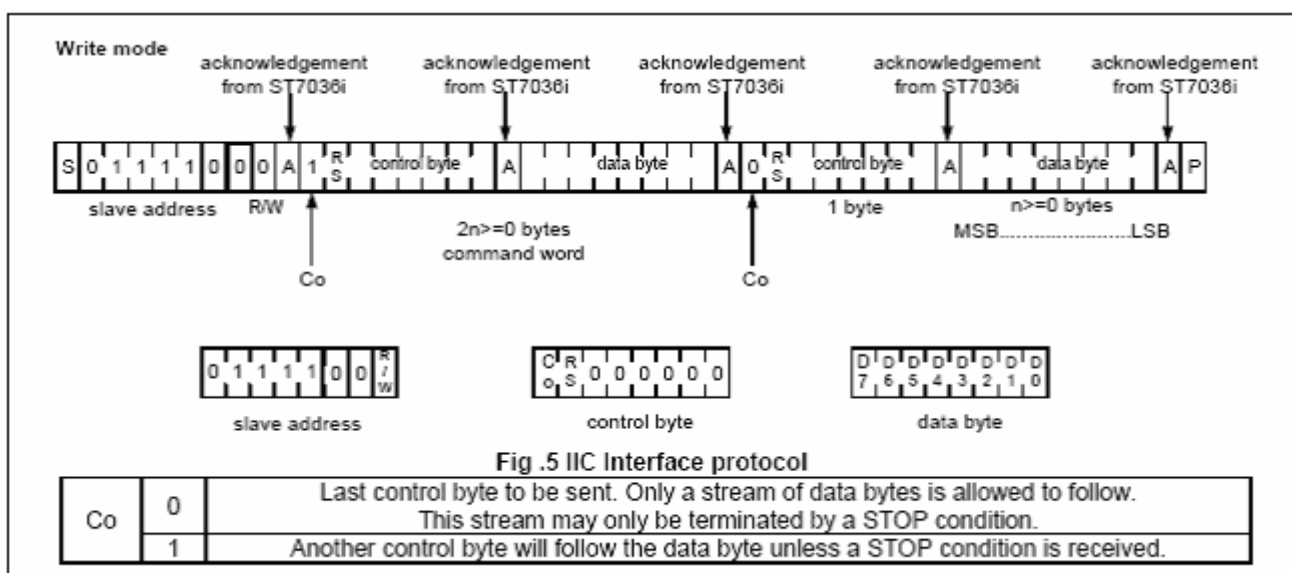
Write mode

acknowledgement from ST7036i

acknowledgement from ST7036i

acknowledgement from ST7036i

acknowledgement from ST7036i

acknowledgement from ST7036i

S 0 1 1 1 1 0 0 0 A 1 RS control byte A data byte A 0 RS control byte A data byte A P

slave address

R/W

2n>=0 bytes command word

1 byte

n>=0 bytes MSB.........................LSB

Co

Co

0 1 1 1 1 0 0 R/W

slave address

Co RS 0 0 0 0 0 0

control byte

D7 D6 D5 D4 D3 D2 D1 D0

data byte

Fig .5 IIC Interface protocol

| Co | 0 | Last control byte to be sent. Only a stream of data bytes is allowed to follow. This stream may only be terminated by a STOP condition. |
|---|---|---|
| | 1 | Another control byte will follow the data byte unless a STOP condition is received. |